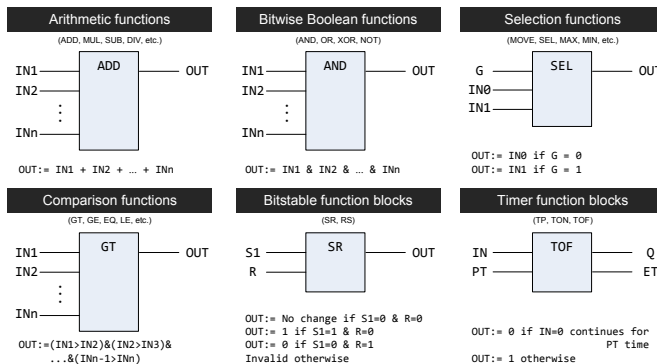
Arithmetic functions
(ADD, MUL, SUB, DIV, etc.)
IN1
IN2
⋮
INn
ADD
OUT
OUT:= IN1 + IN2 + … + INn

Bitwise Boolean functions
(AND, OR, XOR, NOT)
IN1
IN2
⋮
INn
AND
OUT
OUT:= IN1 & IN2 & … & INn

Selection functions
(MOVE, SEL, MAX, MIN, etc.)
G
IN0
IN1
SEL
OU
OUT:= IN0 if G = 0
OUT:= IN1 if G = 1

Comparison functions
(GT, GE, EQ, LE, etc.)
IN1
IN2
⋮
INn
GT
OUT
OUT:=(IN1>IN2)&(IN2>IN3)&
…&(INn-1>INn)

Bitstable function blocks
(SR, RS)
S1
R
SR
OUT
OUT:= No change if S1=0 & R=0
OUT:= 1 if S1=1 & R=0
OUT:= 0 if S1=0 & R=1
Invalid otherwise

Timer function blocks
(TP, TON, TOF)
IN
PT
TOF
Q
ET
OUT:= 0 if IN=0 continues for
PT time
OUT:= 1 otherwise